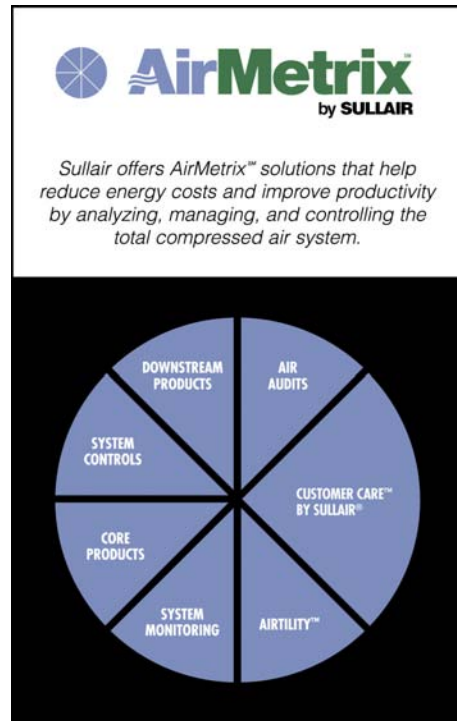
AirMetrix™
by SULLAIR

Sullair offers AirMetrix™ solutions that help reduce energy costs and improve productivity by analyzing, managing, and controlling the total compressed air system.

DOWNSTREAM PRODUCTS

AIR AUDITS

CUSTOMER CARE™ BY SULLAIR®

AIRTILITY™

SYSTEM MONITORING

CORE PRODUCTS

SYSTEM CONTROLS